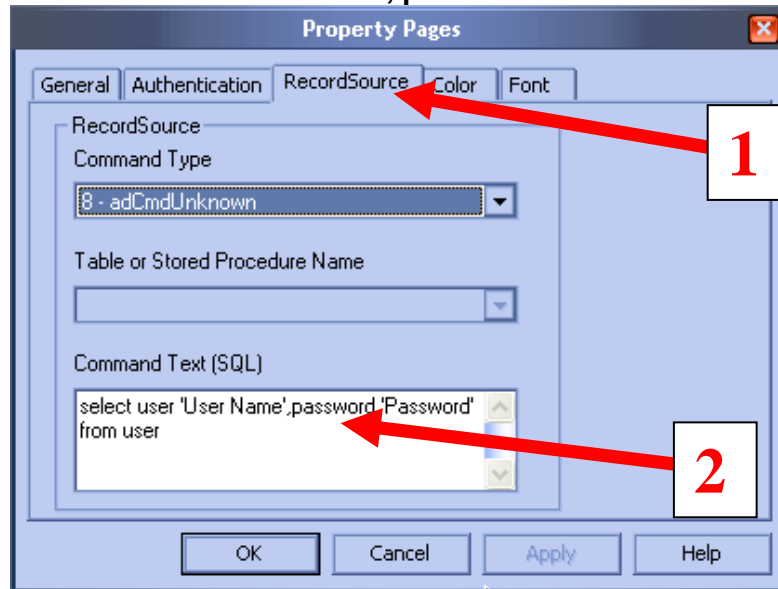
Property Pages

General | Authentication | RecordSource | Color | Font

RecordSource

Command Type

8 - adCmdUnknown

Table or Stored Procedure Name

Command Text (SQL)

select user 'User Name',password 'Password' from user

1

2

OK | Cancel | Apply | Help